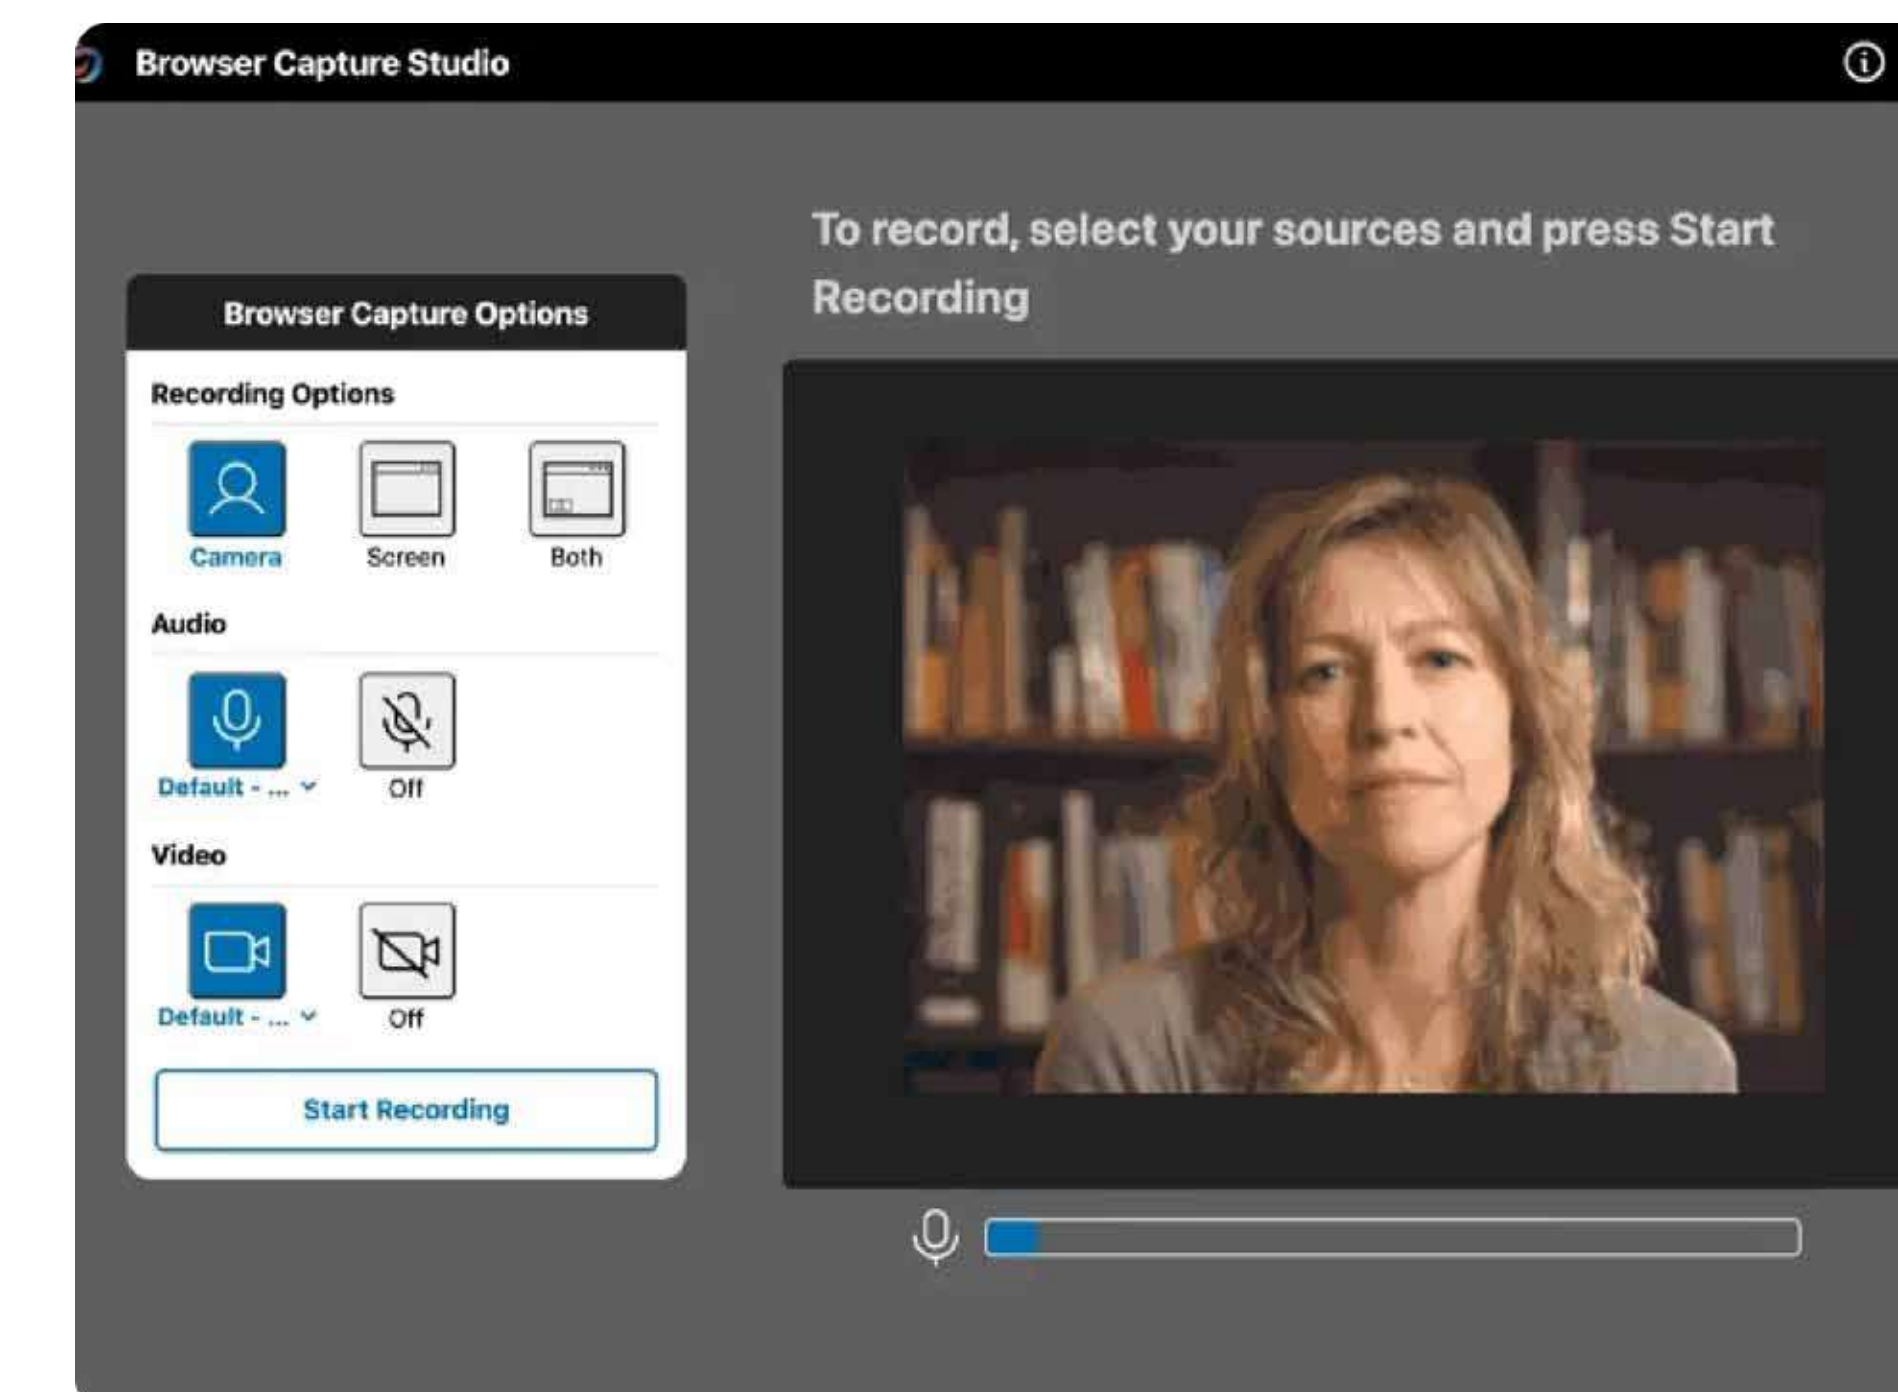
Browser Capture Studio

Browser Capture Options

Recording Options

Camera

Screen

Both

Audio

Default - ...

Off

Video

Default - ...

Off

Start Recording

To record, select your sources and press Start Recording